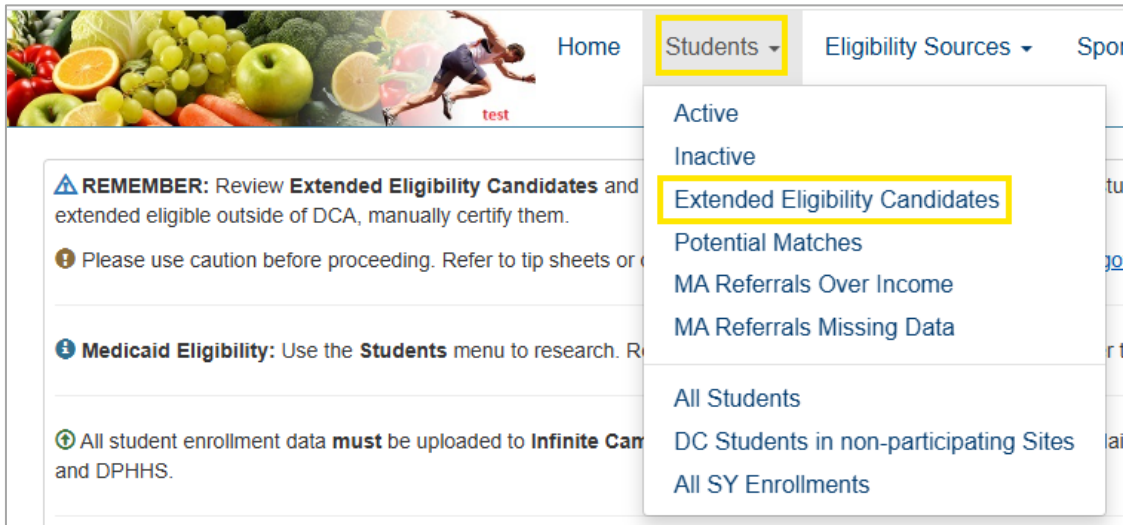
test

Home Students Eligibility Sources Spor

Active
Inactive
Extended Eligibility Candidates
Potential Matches
MA Referrals Over Income
MA Referrals Missing Data

All Students
DC Students in non-participating Sites
All SY Enrollments

REMEMBER: Review Extended Eligibility Candidates and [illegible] extended eligible outside of DCA, manually certify them.

Please use caution before proceeding. Refer to tip sheets or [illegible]

Medicaid Eligibility: Use the Students menu to research. R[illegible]

All student enrollment data must be uploaded to Infinite Cam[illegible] and DPHHS.